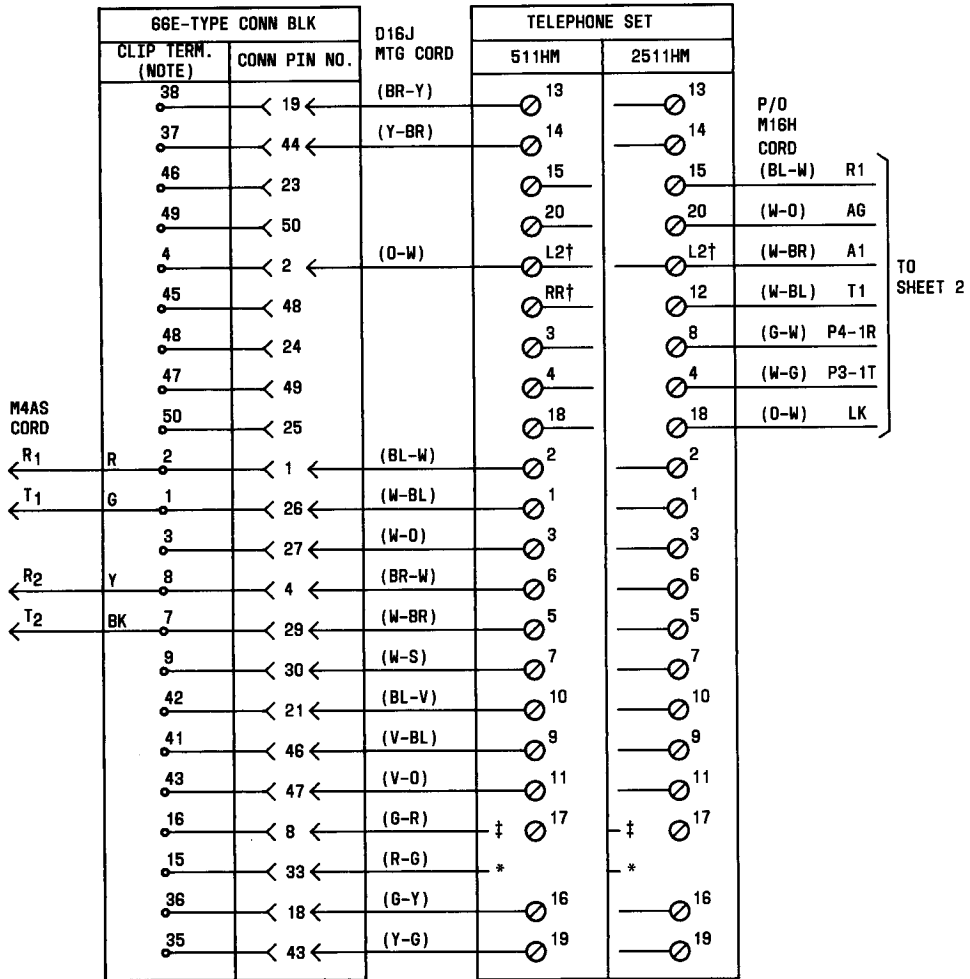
66E-TYPE CONN BLK

| CLIP TERM. (NOTE) | CONN PIN NO. |
|---|---|
| 38 | 19 |
| 37 | 44 |
| 46 | 23 |
| 49 | 50 |
| 4 | 2 |
| 45 | 48 |
| 48 | 24 |
| 47 | 49 |
| 50 | 25 |
| 2 | 1 |
| 1 | 26 |
| 3 | 27 |
| 8 | 4 |
| 7 | 29 |
| 9 | 30 |
| 42 | 21 |
| 41 | 46 |
| 43 | 47 |
| 16 | 8 |
| 15 | 33 |
| 36 | 18 |
| 35 | 43 |

D16J MTG CORD

(BR-Y)
(Y-BR)
(O-W)
(BL-W)
(W-BL)
(W-O)
(BR-W)
(W-BR)
(W-S)
(BL-V)
(V-BL)
(V-O)
(G-R)
(R-G)
(G-Y)
(Y-G)

TELEPHONE SET

| 511HM | 2511HM |
|---|---|
| 13 | 13 |
| 14 | 14 |
| 15 | 15 |
| 20 | 20 |
| L2† | L2† |
| RR† | 12 |
| 3 | 8 |
| 4 | 4 |
| 18 | 18 |
| 2 | 2 |
| 1 | 1 |
| 3 | 3 |
| 6 | 6 |
| 5 | 5 |
| 7 | 7 |
| 10 | 10 |
| 9 | 9 |
| 11 | 11 |
| ‡ 17 | ‡ 17 |
| * | * |
| 16 | 16 |
| 19 | 19 |

P/O M16H CORD

(BL-W) R1
(W-O) AG
(W-BR) A1
(W-BL) T1
(G-W) P4-1R
(W-G) P3-1T
(O-W) LK

TO SHEET 2

M4AS CORD

$R_1$ R
$T_1$ G
$R_2$ Y
$T_2$ BK